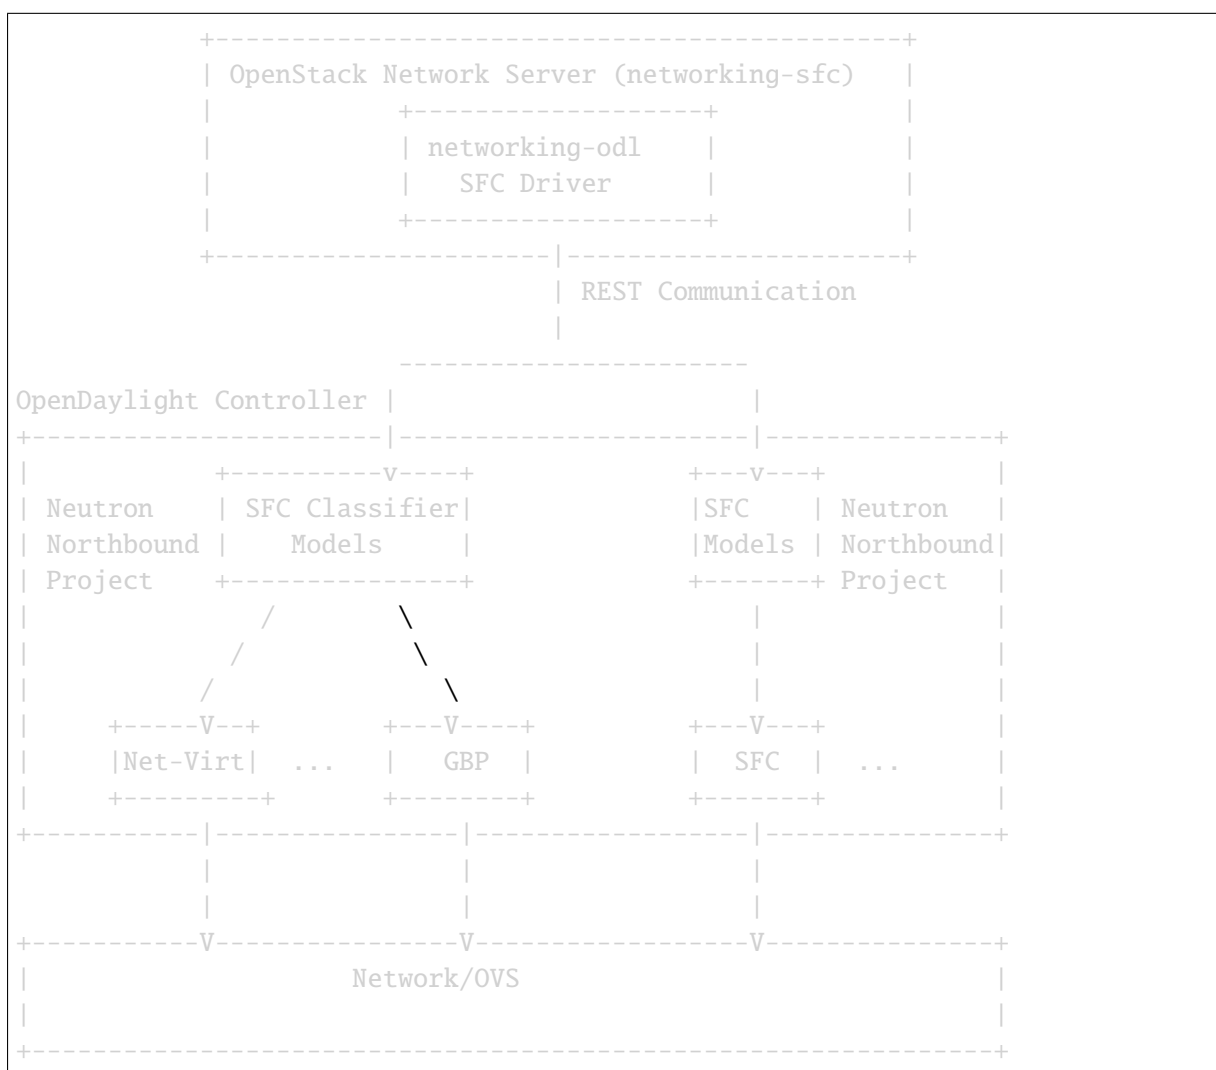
OpenStack Network Server (networking-sfc)

networking-odl
SFC Driver

REST Communication

OpenDaylight Controller

Neutron Northbound Project

SFC Classifier Models

SFC Models

Neutron Northbound Project

Net-Virt

...

GBP

SFC

...

Network/OVS